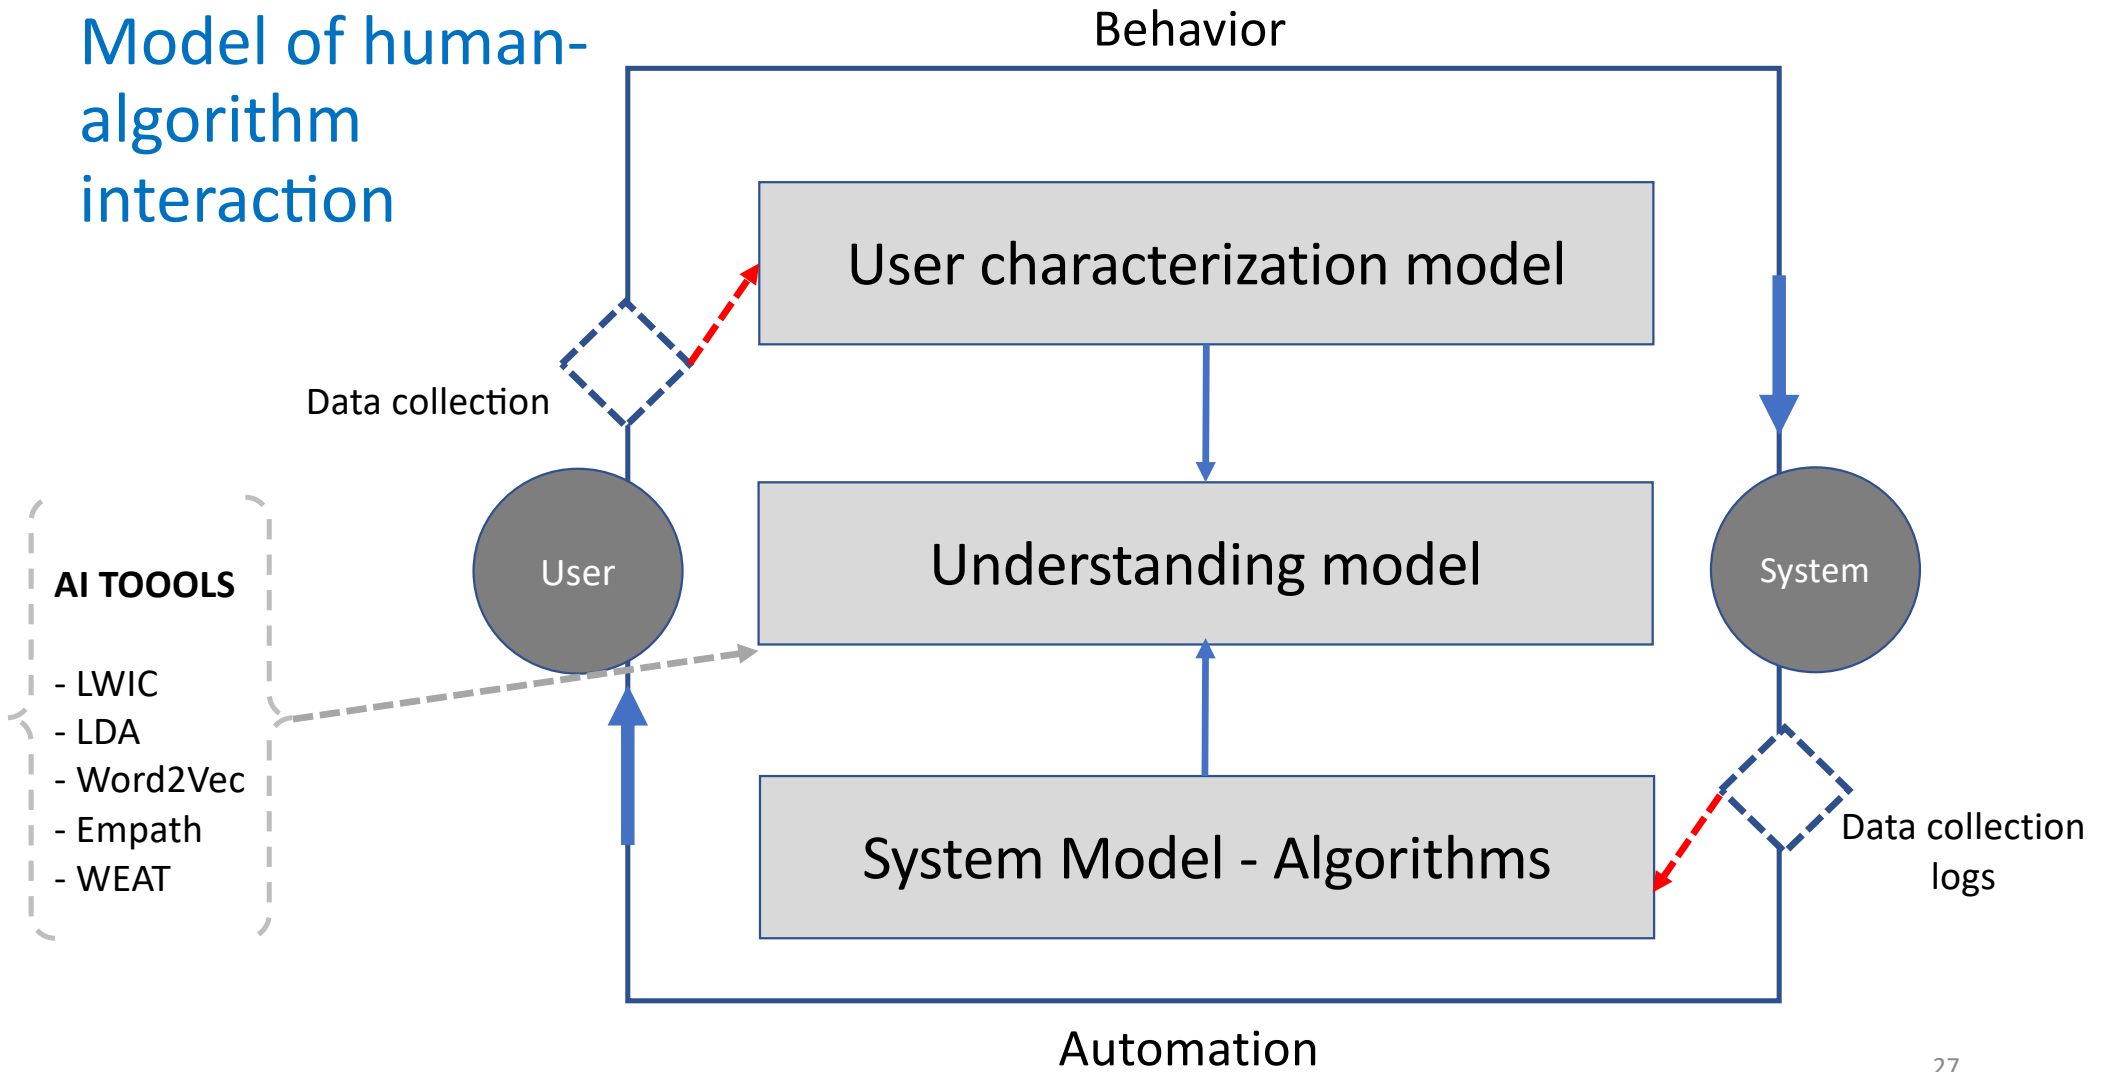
Model of human-algorithm interaction

Behavior

User characterization model

Data collection

Understanding model

User

System

AI TOOOLS

- LWIC
- LDA
- Word2Vec
- Empath
- WEAT

System Model - Algorithms

Data collection logs

Automation

27